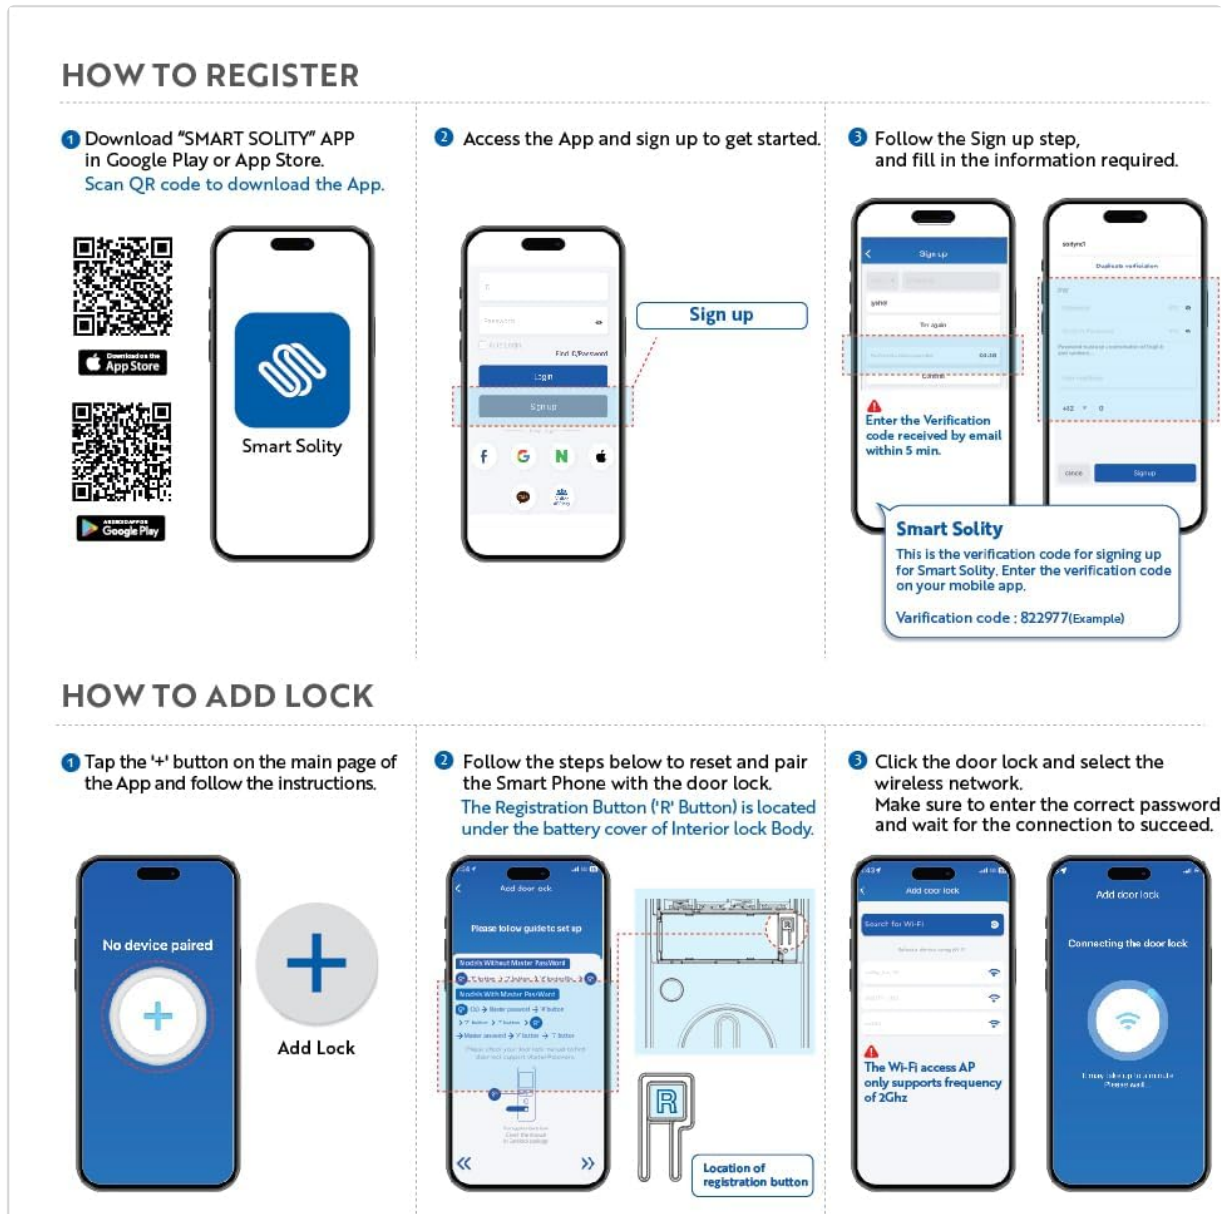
HOW TO REGISTER

1 Download "SMART SOLITY" APP in Google Play or App Store.
Scan QR code to download the App.

App Store

Google Play

Smart Solity

2 Access the App and sign up to get started.

Login

Sign up

Sign up

3 Follow the Sign up step, and fill in the information required.

Sign up

Enter the Verification code received by email within 5 min.

Sign up

Smart Solity
This is the verification code for signing up for Smart Solity. Enter the verification code on your mobile app.

Varification code : 822977(Example)

HOW TO ADD LOCK

1 Tap the '+' button on the main page of the App and follow the instructions.

No device paired

Add Lock

2 Follow the steps below to reset and pair the Smart Phone with the door lock.
The Registration Button ('R' Button) is located under the battery cover of Interior lock Body.

Add door lock

Please follow guide to set up

Location of registration button

3 Click the door lock and select the wireless network.
Make sure to enter the correct password and wait for the connection to succeed.

Add door lock

The Wi-Fi access AP only supports frequency of 2Ghz

Add door lock

Connecting the door lock